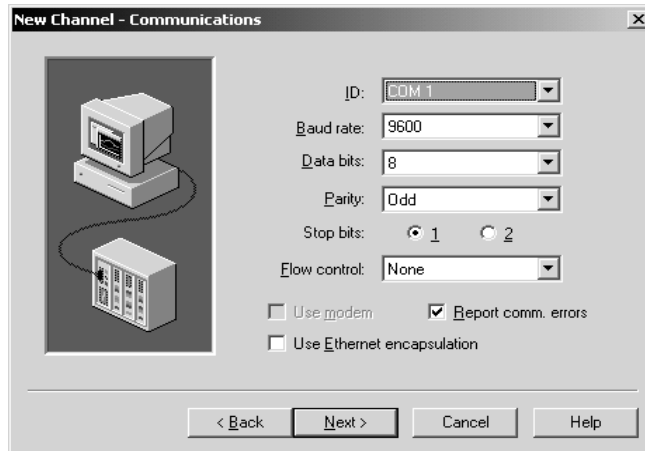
New Channel - Communications

ID: COM 1

Baud rate: 9600

Data bits: 8

Parity: Odd

Stop bits: 1 2

Flow control: None

Use modem

Report comm. errors

Use Ethernet encapsulation

< Back

Next >

Cancel

Help